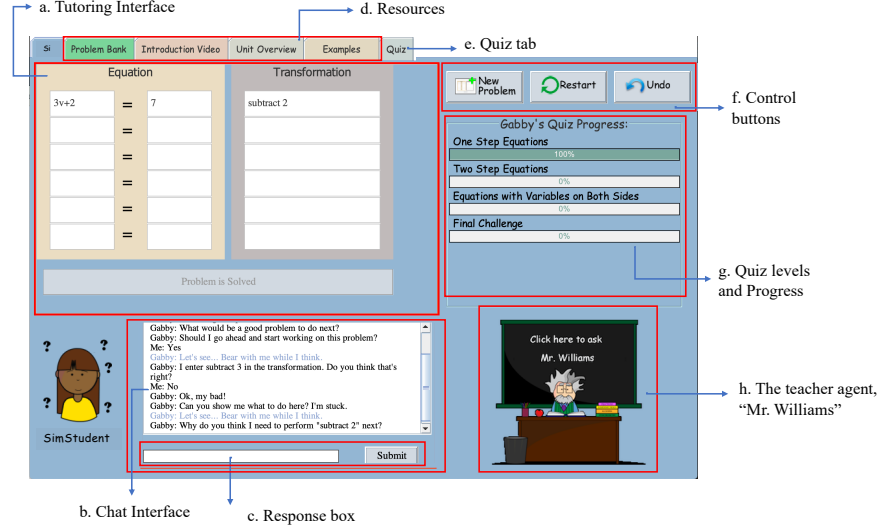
a. Tutoring Interface

d. Resources

Si | Problem Bank | Introduction Video | Unit Overview | Examples | Quiz

e. Quiz tab

| Equation | | | Transformation |
|---|---|---|---|
| 3v+2 | = | 7 | subtract 2 |
| | = | | |
| | = | | |
| | = | | |
| | = | | |
| | = | | |

Problem is Solved

New Problem | Restart | Undo

f. Control buttons

Gabby's Quiz Progress:

One Step Equations
100%

Two Step Equations
0%

Equations with Variables on Both Sides
0%

Final Challenge
0%

g. Quiz levels and Progress

SimStudent

Gabby: What would be a good problem to do next?
Gabby: Should I go ahead and start working on this problem?
Me: Yes
Gabby: Let's see... Bear with me while I think.
Gabby: I enter subtract 3 in the transformation. Do you think that's right?
Me: No
Gabby: Ok, my bad!
Gabby: Can you show me what to do here? I'm stuck.
Gabby: Let's see... Bear with me while I think.
Gabby: Why do you think I need to perform "subtract 2" next?

Submit

Click here to ask
Mr. Williams

h. The teacher agent, "Mr. Williams"

b. Chat Interface

c. Response box